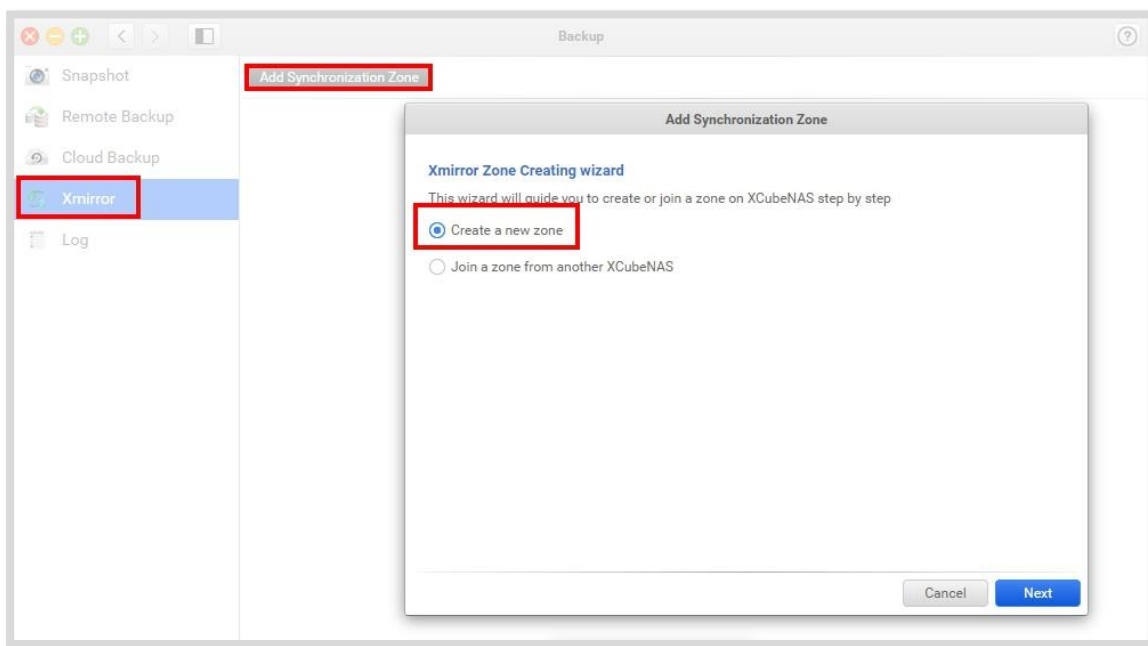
Backup

Snapshot

Remote Backup

Cloud Backup

Xmirror

Log

Add Synchronization Zone

Add Synchronization Zone

Xmirror Zone Creating wizard

This wizard will guide you to create or join a zone on XCubeNAS step by step

Create a new zone

Join a zone from another XCubeNAS

Cancel

Next